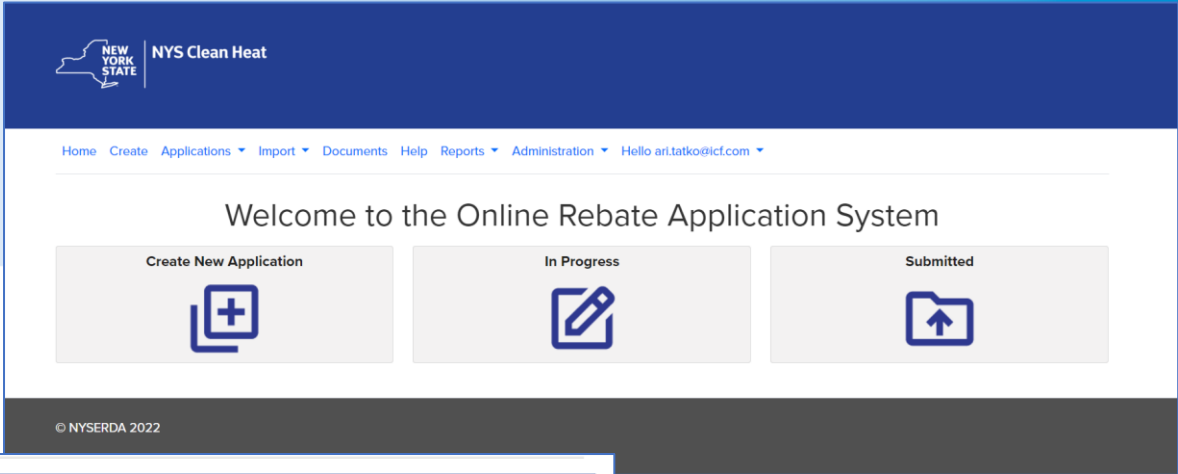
NEW YORK STATE

NYS Clean Heat

Home Create Applications ▾ Import ▾ Documents Help Reports ▾ Administration ▾ Hello ari.tatko@icf.com ▾

Welcome to the Online Rebate Application System

Create New Application

In Progress

Submitted

© NYSERDA 2022